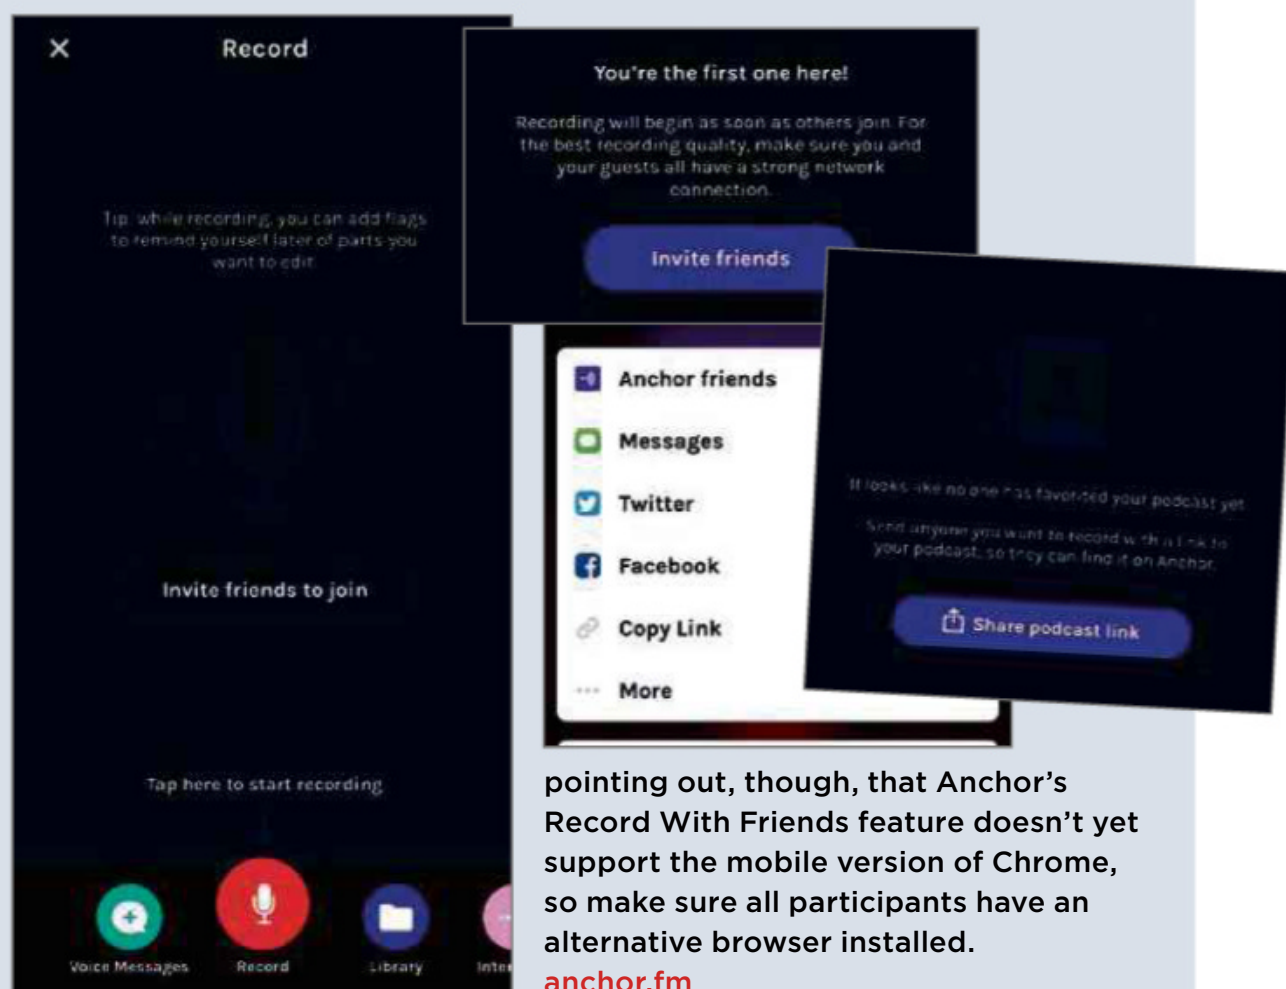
Record

Tip: while recording, you can add flags to remind yourself later of parts you want to edit

Invite friends to join

Tap here to start recording

Voice Messages

Record

Library

Inte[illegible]

You're the first one here!

Recording will begin as soon as others join. For the best recording quality, make sure you and your guests all have a strong network connection.

Invite friends

Anchor friends

Messages

Twitter

Facebook

Copy Link

More

It looks like no one has favorited your podcast yet

Send anyone you want to record with a link to your podcast, so they can find it on Anchor.

Share podcast link

pointing out, though, that Anchor's Record With Friends feature doesn't yet support the mobile version of Chrome, so make sure all participants have an alternative browser installed.
anchor.fm